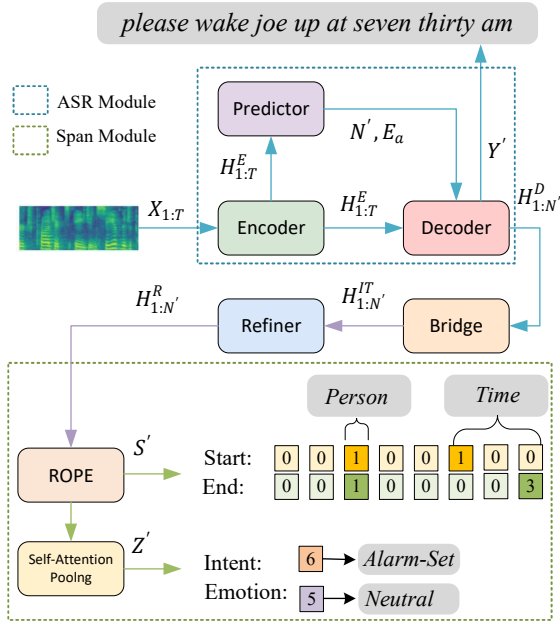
please wake joe up at seven thirty am

ASR Module

Span Module

Predictor

$N^{'}, E_a$

$H_{1:T}^{E}$

$Y^{'}$

$H_{1:N^{'}}^{D}$

$X_{1:T}$

Encoder

$H_{1:T}^{E}$

Decoder

$H_{1:N^{'}}^{R}$

$H_{1:N^{'}}^{IT}$

Refiner

Bridge

Person

Time

ROPE

$S^{'}$

Start:

| 0 | 0 | 1 | 0 | 0 | 1 | 0 | 0 |
|---|---|---|---|---|---|---|---|

End:

| 0 | 0 | 1 | 0 | 0 | 0 | 0 | 3 |
|---|---|---|---|---|---|---|---|

Self-Attention Poolng

$Z^{'}$

Intent: 6 Alarm-Set

Emotion: 5 Neutral